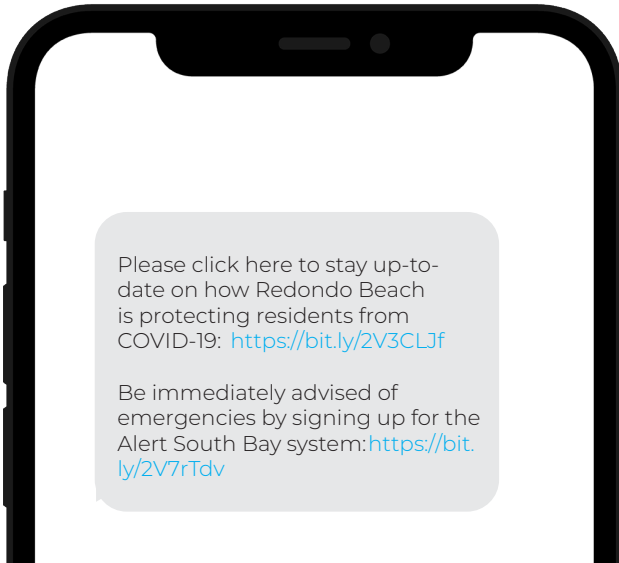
Please click here to stay up-to-date on how Redondo Beach is protecting residents from COVID-19: https://bit.ly/2V3CLJf

Be immediately advised of emergencies by signing up for the Alert South Bay system: https://bit.ly/2V7rTdv